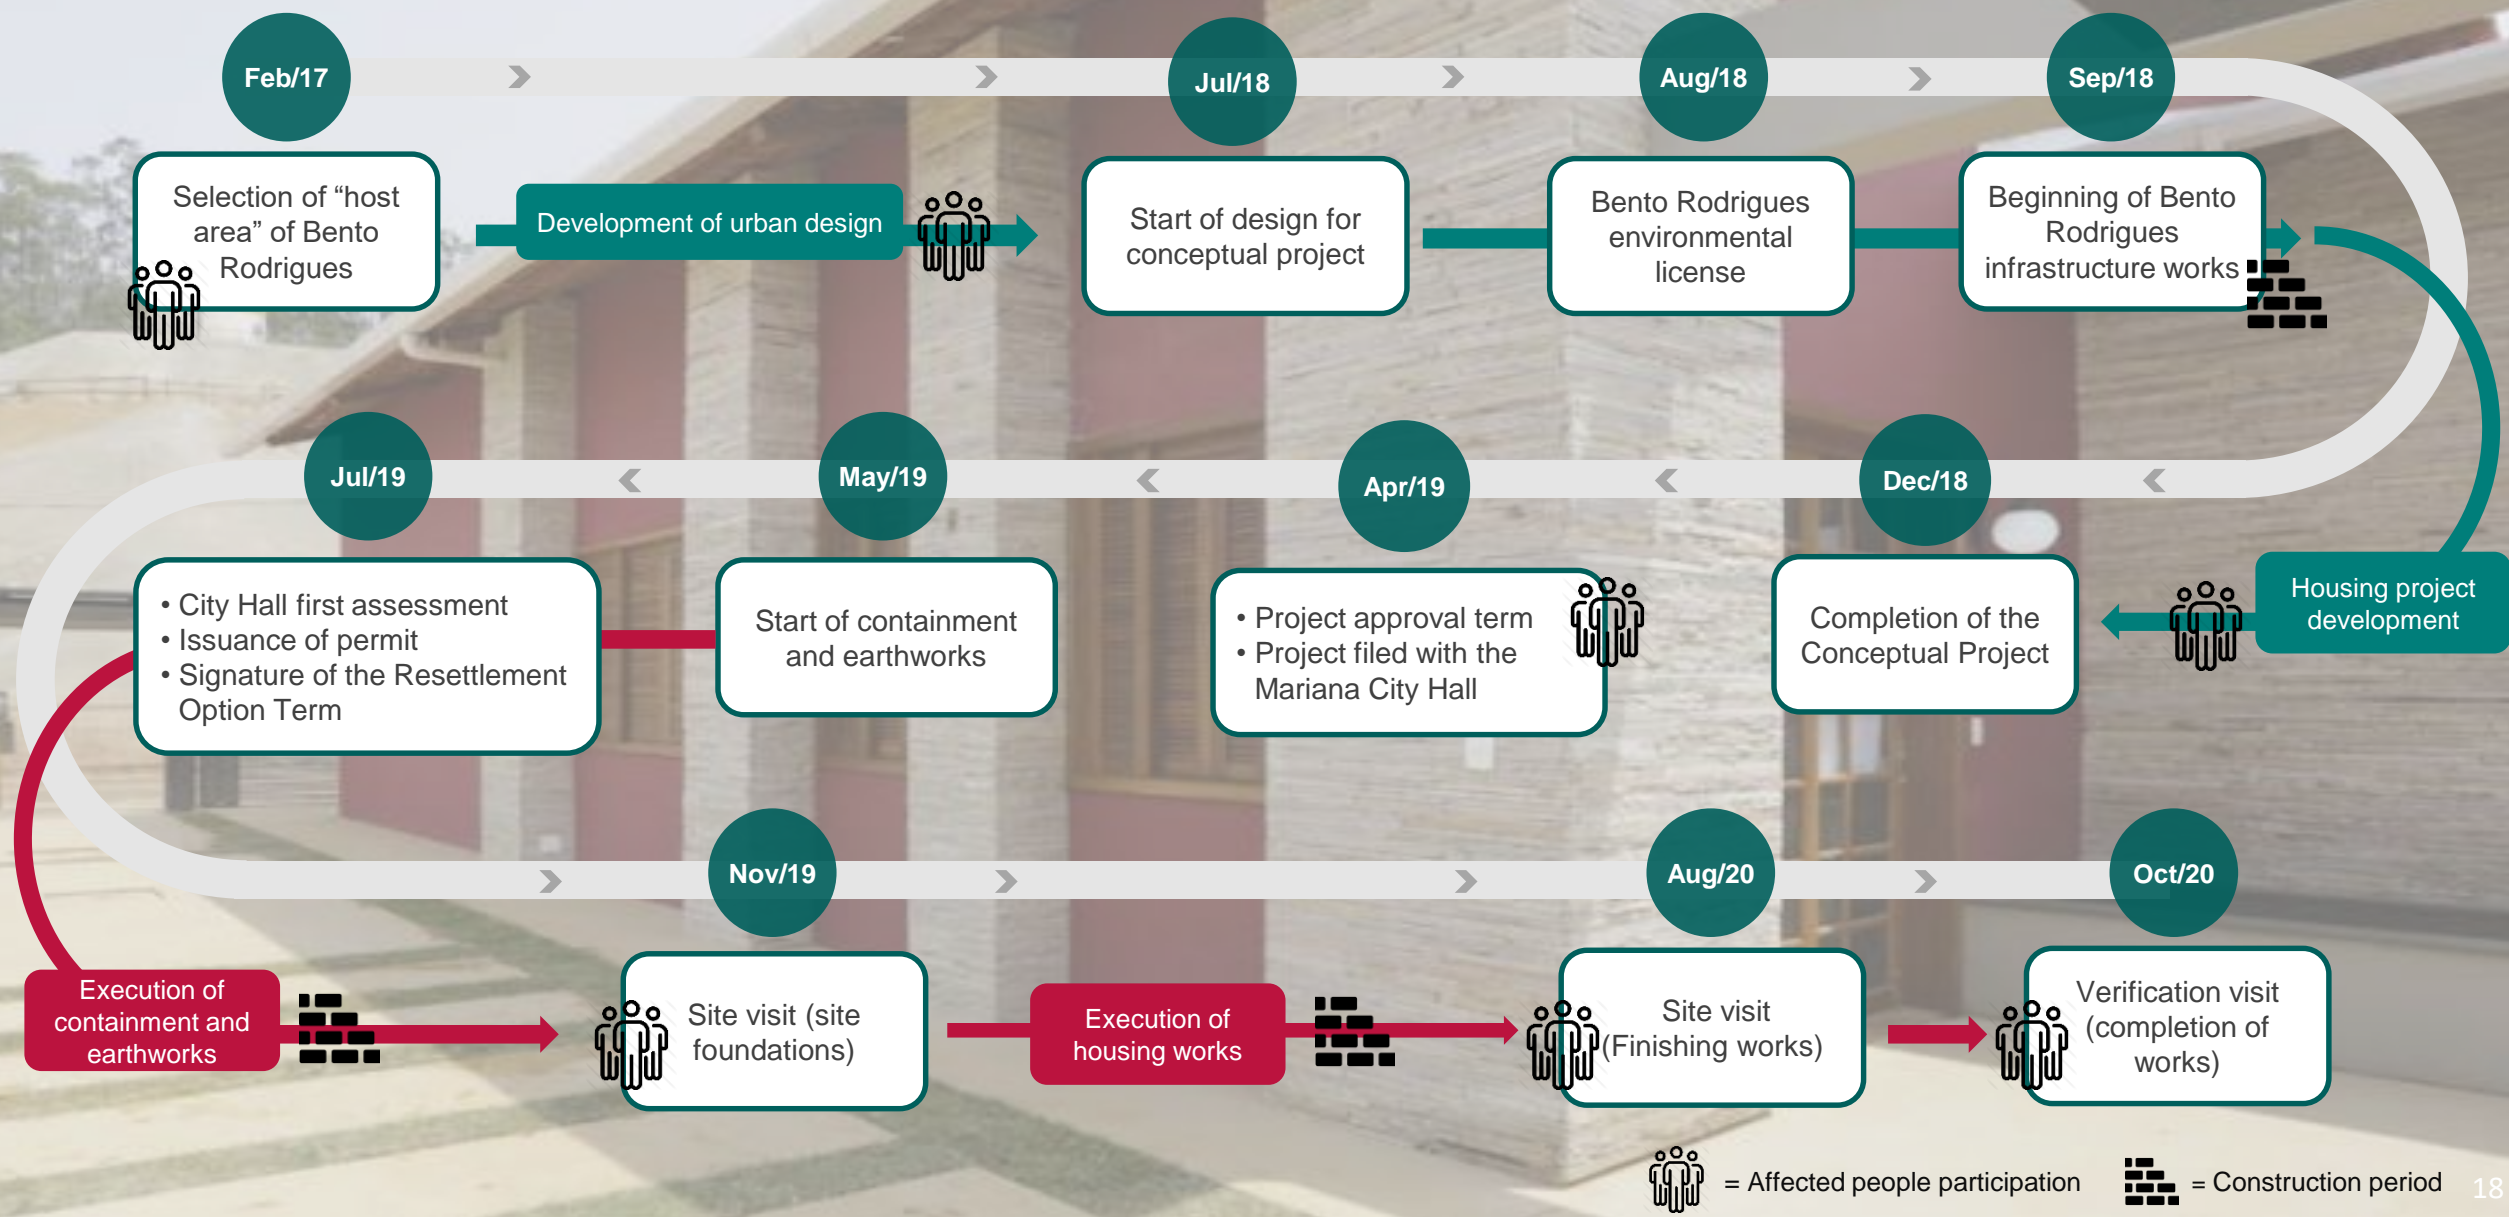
Feb/17

Selection of “host area” of Bento Rodrigues

Development of urban design

Jul/18

Start of design for conceptual project

Aug/18

Bento Rodrigues environmental license

Sep/18

Beginning of Bento Rodrigues infrastructure works

Housing project development

Dec/18

Completion of the Conceptual Project

Apr/19

• Project approval term
• Project filed with the Mariana City Hall

May/19

Start of containment and earthworks

Jul/19

• City Hall first assessment
• Issuance of permit
• Signature of the Resettlement Option Term

Execution of containment and earthworks

Nov/19

Site visit (site foundations)

Execution of housing works

Aug/20

Site visit (Finishing works)

Oct/20

Verification visit (completion of works)

= Affected people participation

= Construction period

18